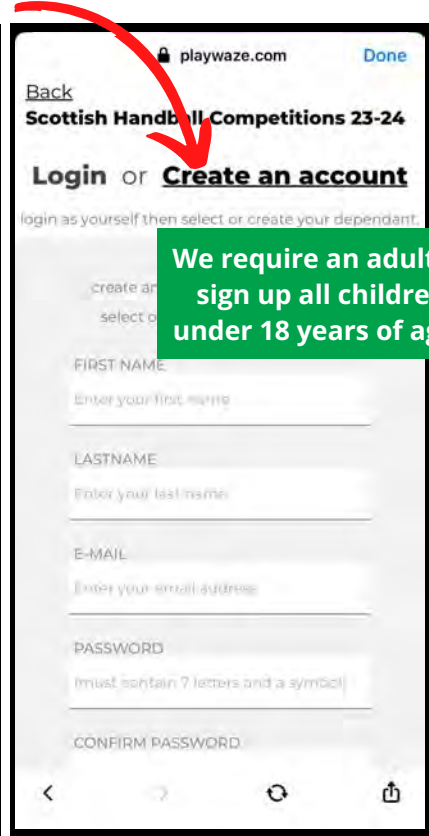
playwaze.com Done

Back

Scottish Handb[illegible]l Competitions 23-24

Login or Create an account

login as yourself then select or create your dependant.

We require an adult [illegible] sign up all childre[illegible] under 18 years of ag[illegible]

create an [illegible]

select o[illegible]

FIRST NAME

Enter your first name

LASTNAME

Enter your last name

E-MAIL

Enter your email address

PASSWORD

(must contain 7 letters and a symbol)

CONFIRM PASSWORD